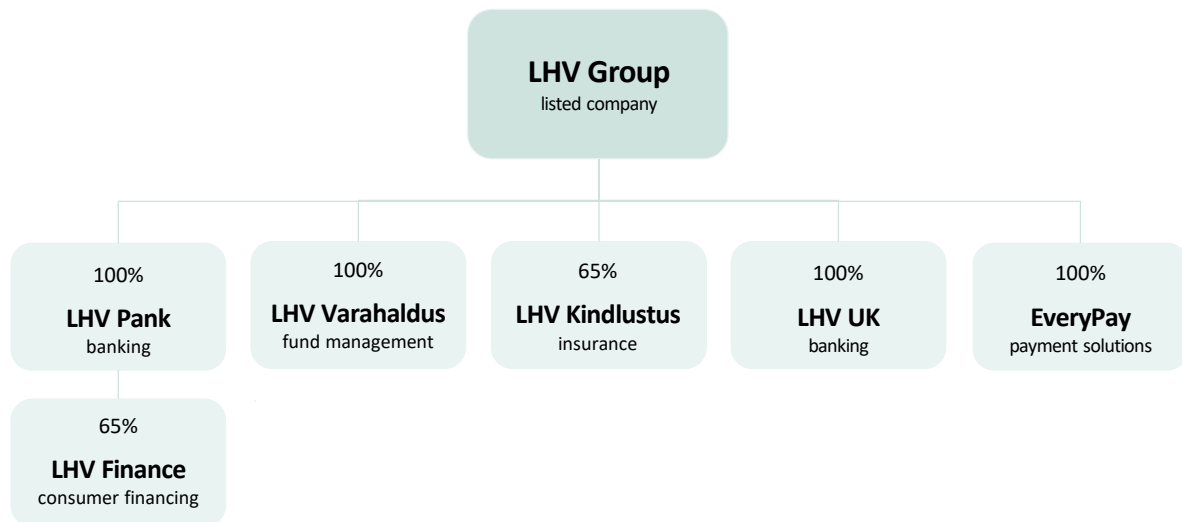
LHV Group
listed company

100%
LHV Pank
banking

100%
LHV Varahaldus
fund management

65%
LHV Kindlustus
insurance

100%
LHV UK
banking

100%
EveryPay
payment solutions

65%
LHV Finance
consumer financing